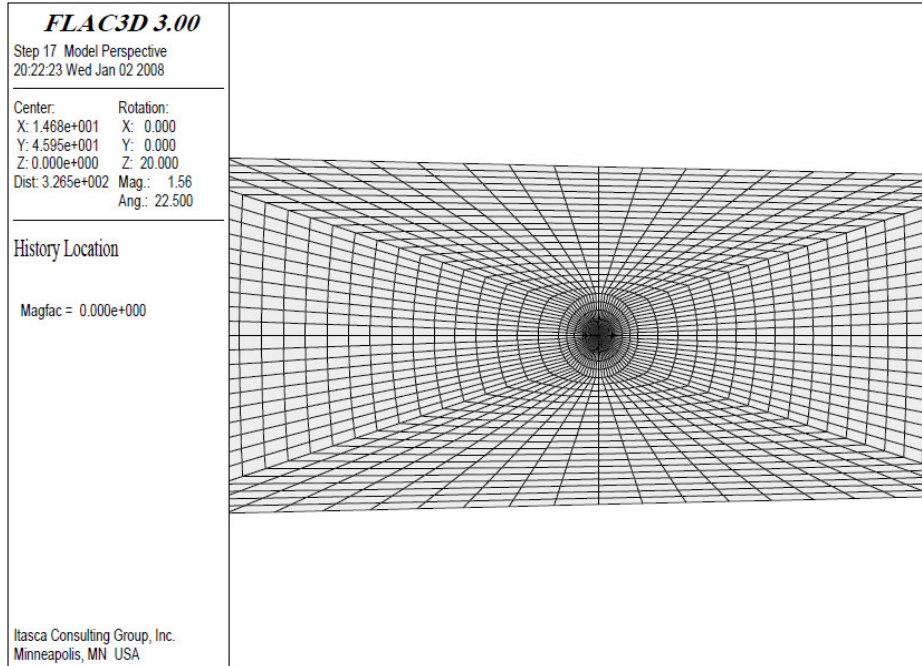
FLAC3D 3.00

Step 17 Model Perspective
20:22:23 Wed Jan 02 2008

| Center: | Rotation: |
|---|---|
| X: 1.468e+001 | X: 0.000 |
| Y: 4.595e+001 | Y: 0.000 |
| Z: 0.000e+000 | Z: 20.000 |
| Dist: 3.265e+002 | Mag.: 1.56 |
| | Ang.: 22.500 |

History Location

Magfac = 0.000e+000

Itasca Consulting Group, Inc.
Minneapolis, MN USA